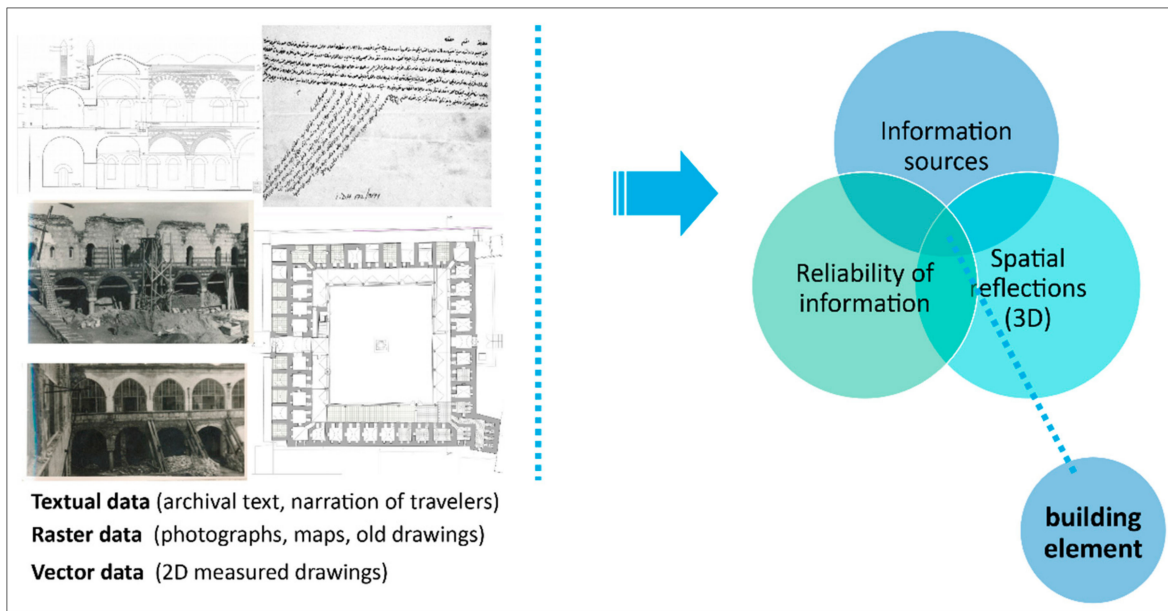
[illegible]

Textual data (archival text, narration of travelers)
Raster data (photographs, maps, old drawings)
Vector data (2D measured drawings)

Information sources

Reliability of information

Spatial reflections (3D)

building element